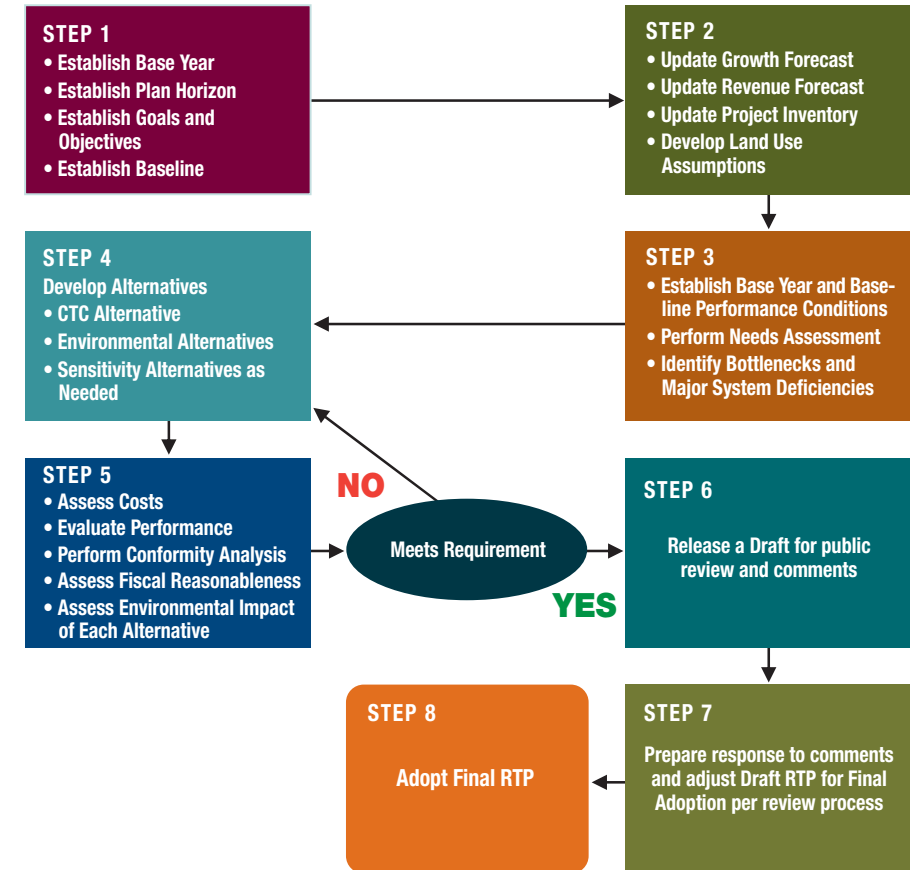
STEP 1
• Establish Base Year
• Establish Plan Horizon
• Establish Goals and Objectives
• Establish Baseline

STEP 2
• Update Growth Forecast
• Update Revenue Forecast
• Update Project Inventory
• Develop Land Use Assumptions

STEP 3
• Establish Base Year and Baseline Performance Conditions
• Perform Needs Assessment
• Identify Bottlenecks and Major System Deficiencies

STEP 4
Develop Alternatives
• CTC Alternative
• Environmental Alternatives
• Sensitivity Alternatives as Needed

STEP 5
• Assess Costs
• Evaluate Performance
• Perform Conformity Analysis
• Assess Fiscal Reasonableness
• Assess Environmental Impact of Each Alternative

NO

Meets Requirement

YES

STEP 6
Release a Draft for public review and comments

STEP 7
Prepare response to comments and adjust Draft RTP for Final Adoption per review process

STEP 8
Adopt Final RTP